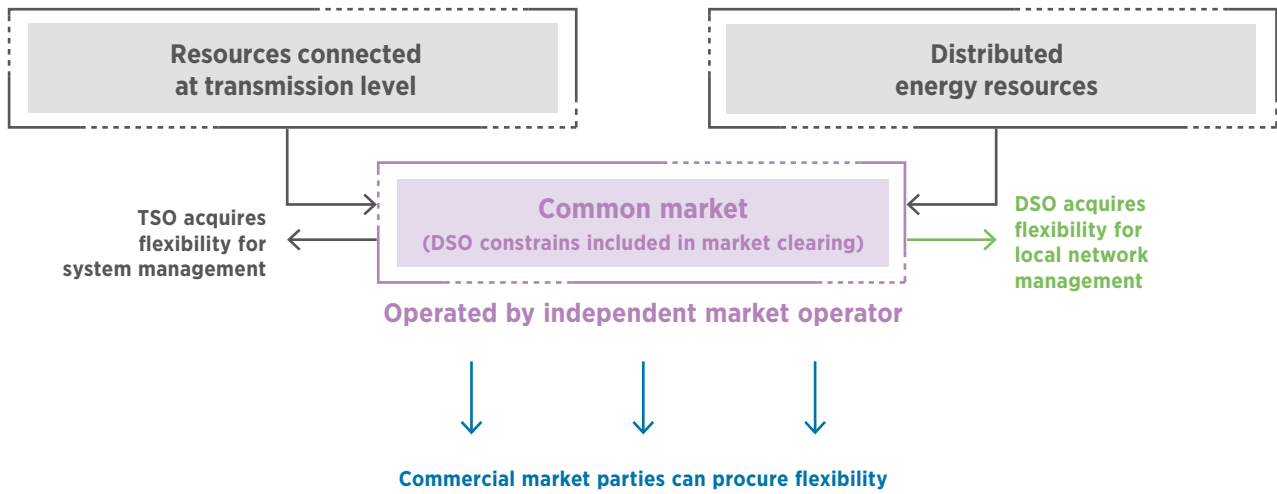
Resources connected at transmission level

Distributed energy resources

TSO acquires flexibility for system management

Common market
(DSO constrains included in market clearing)

DSO acquires flexibility for local network management

Operated by independent market operator

Commercial market parties can procure flexibility